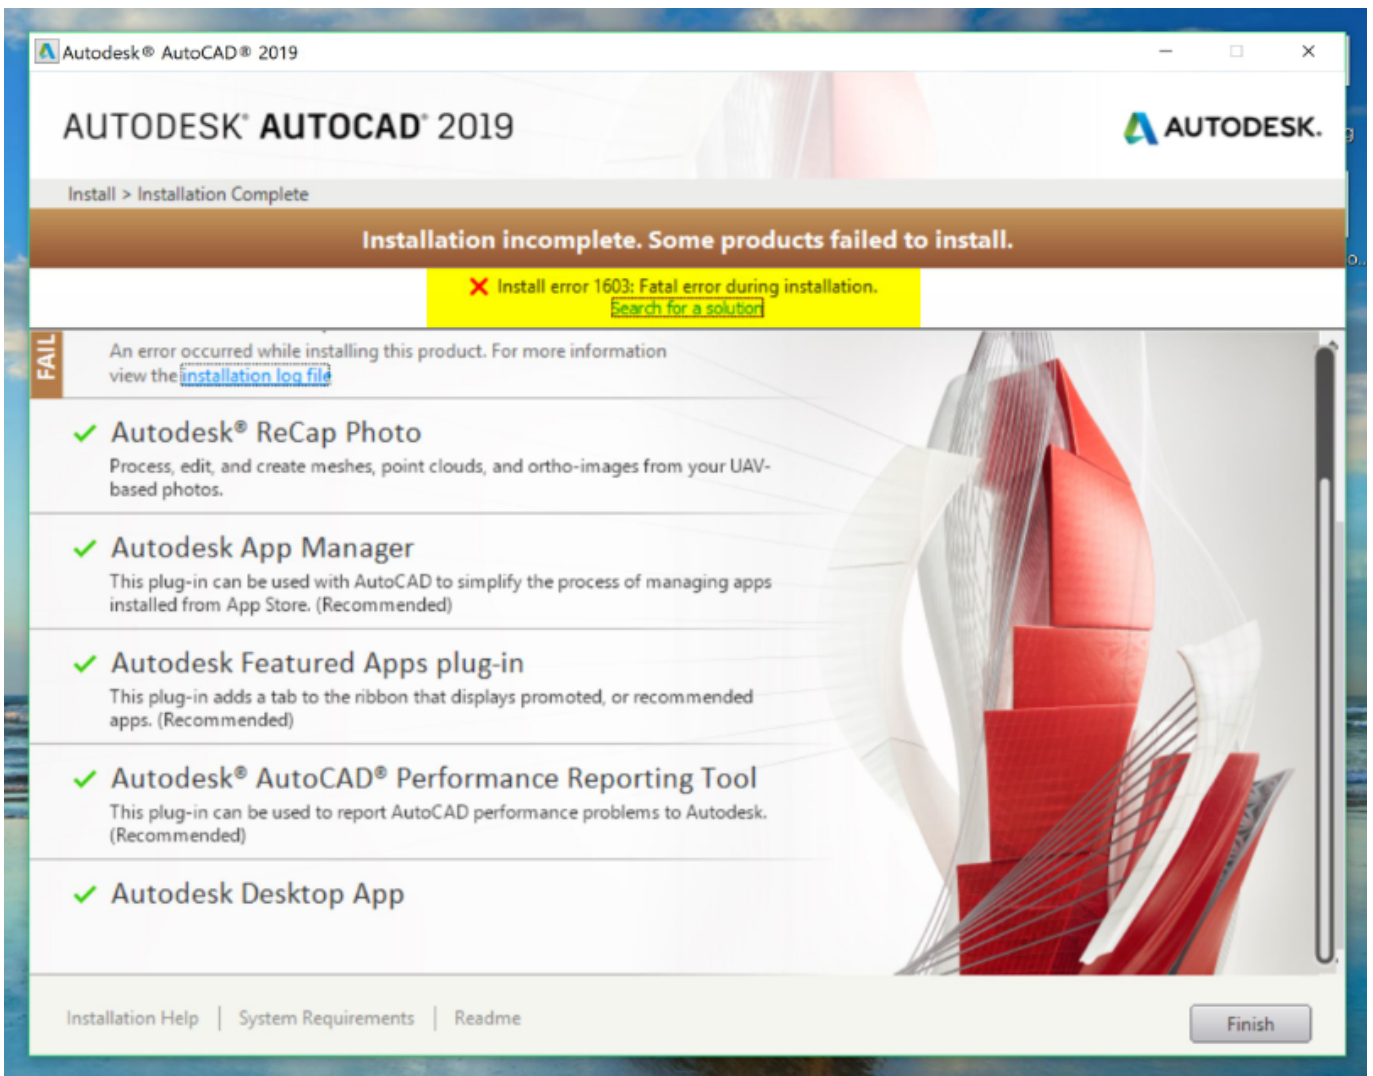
Autodesk® AutoCAD® 2019

AUTODESK® AUTOCAD® 2019

AUTODESK.

Install > Installation Complete

Installation incomplete. Some products failed to install.

Install error 1603: Fatal error during installation.
Search for a solution

FAIL

An error occurred while installing this product. For more information view the installation log file

✓ Autodesk® ReCap Photo
Process, edit, and create meshes, point clouds, and ortho-images from your UAV-based photos.

✓ Autodesk App Manager
This plug-in can be used with AutoCAD to simplify the process of managing apps installed from App Store. (Recommended)

✓ Autodesk Featured Apps plug-in
This plug-in adds a tab to the ribbon that displays promoted, or recommended apps. (Recommended)

✓ Autodesk® AutoCAD® Performance Reporting Tool
This plug-in can be used to report AutoCAD performance problems to Autodesk. (Recommended)

✓ Autodesk Desktop App

Installation Help | System Requirements | Readme

Finish